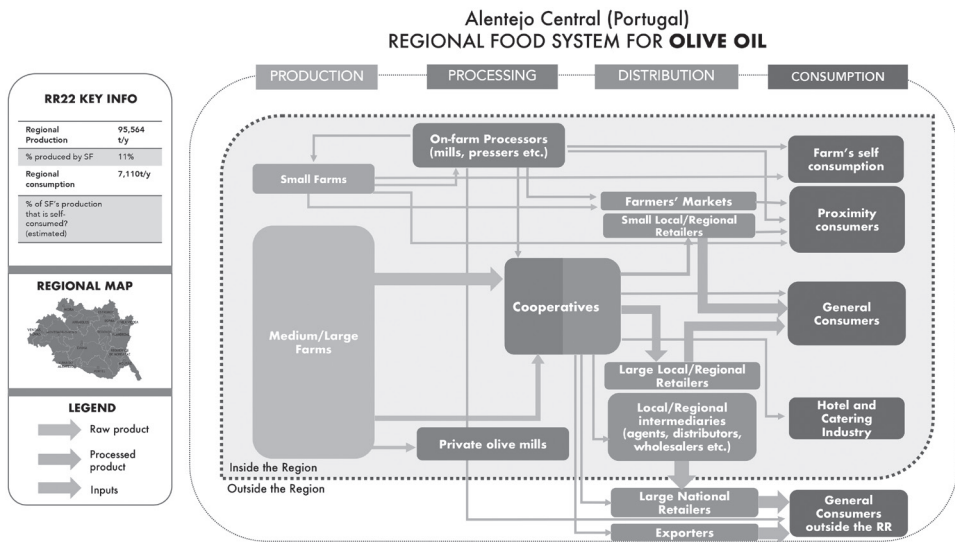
Alentejo Central (Portugal)
REGIONAL FOOD SYSTEM FOR **OLIVE OIL**

RR22 KEY INFO

| | |
|---|---|
| Regional Production | 95,564 t/y |
| % produced by SF | 11% |
| Regional consumption | 7,110t/y |
| % of SF's production that is self-consumed? (estimated) | |

REGIONAL MAP

LEGEND

Raw product

Processed product

Inputs

PRODUCTION

PROCESSING

DISTRIBUTION

CONSUMPTION

On-farm Processors (mills, pressers etc.)

Small Farms

Farm's self consumption

Farmers' Markets

Small Local/Regional Retailers

Proximity consumers

Medium/Large Farms

Cooperatives

General Consumers

Large Local/Regional Retailers

Local/Regional intermediaries (agents, distributors, wholesalers etc.)

Hotel and Catering Industry

Private olive mills

Inside the Region

Outside the Region

Large National Retailers

General Consumers outside the RR

Exporters